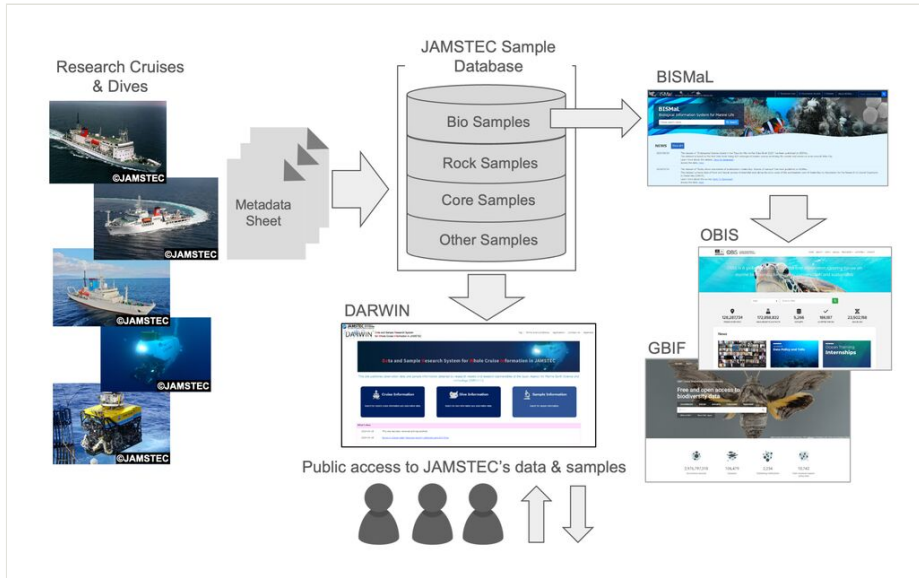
Research Cruises & Dives

©JAMSTEC

©JAMSTEC

©JAMSTEC

©JAMSTEC

©JAMSTEC

Metadata Sheet

JAMSTEC Sample Database

Bio Samples

Rock Samples

Core Samples

Other Samples

BISMaL

BISMaL
Biological Information System for Marine Life

OBIS

GBIF

Free and open access to biodiversity data

DARWIN

Data and Sample Research System for Whole Cruise Information in JAMSTEC

Cruise Information

Dive Information

Sample Information

Public access to JAMSTEC's data & samples